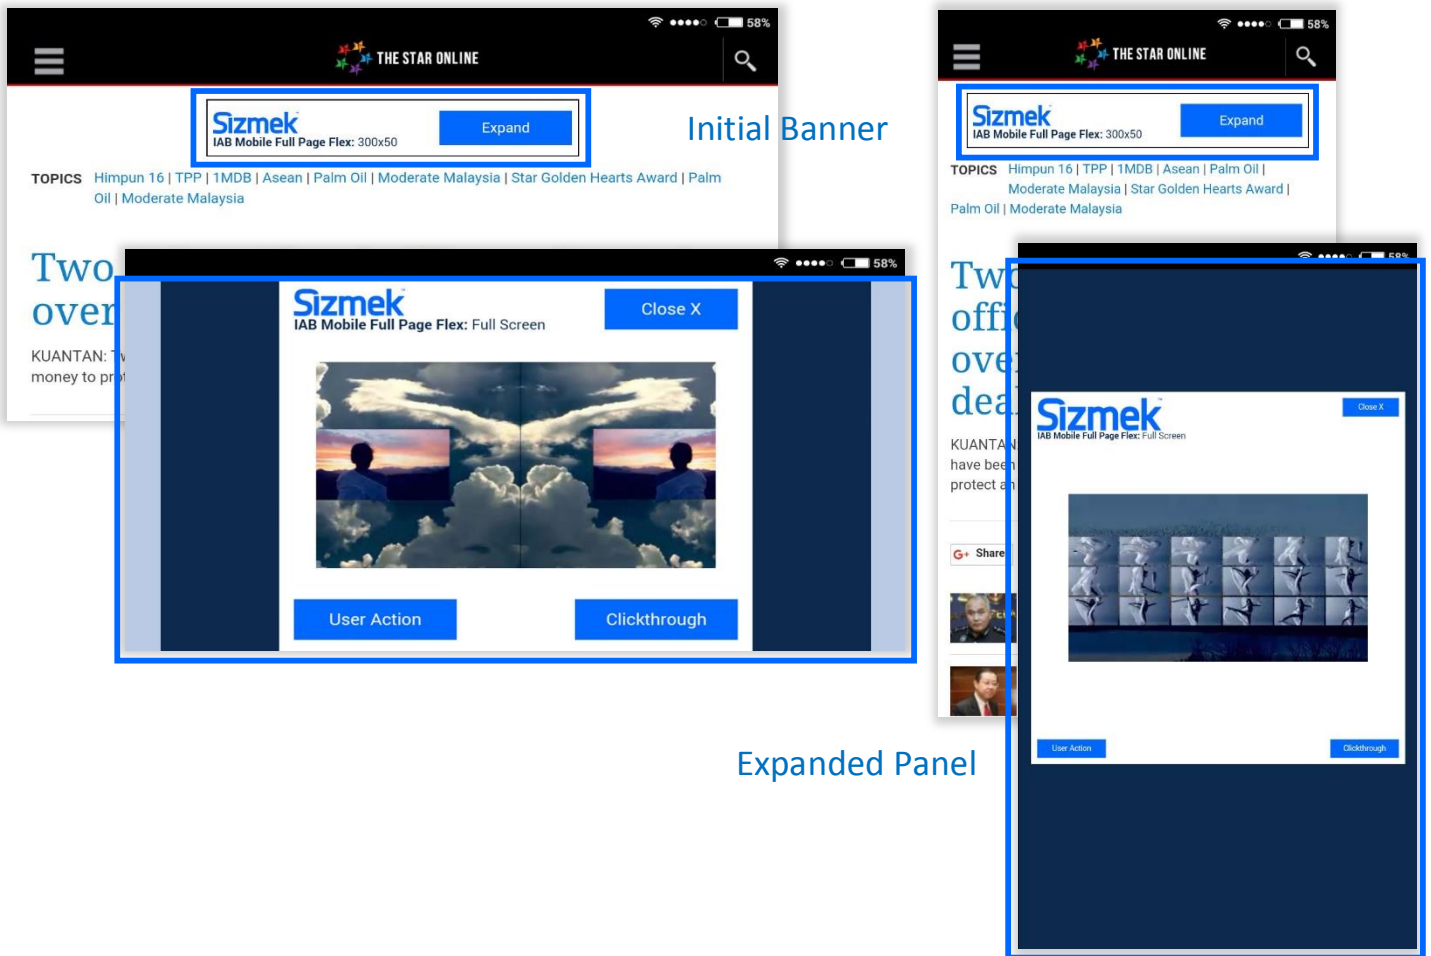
58%

THE STAR ONLINE

Sizmek
IAB Mobile Full Page Flex: 300x50
Expand

Initial Banner

TOPICS Himpun 16 | TPP | 1MDB | Asean | Palm Oil | Moderate Malaysia | Star Golden Hearts Award | Palm Oil | Moderate Malaysia

Two over

KUANTAN: T money to pr

58%

Sizmek
IAB Mobile Full Page Flex: Full Screen
Close X

User Action
Clickthrough

58%

THE STAR ONLINE

Sizmek
IAB Mobile Full Page Flex: 300x50
Expand

TOPICS Himpun 16 | TPP | 1MDB | Asean | Palm Oil | Moderate Malaysia | Star Golden Hearts Award | Palm Oil | Moderate Malaysia

Tw offi ove dea

KUANTA have bee protect a

Share

Sizmek
IAB Mobile Full Page Flex: Full Screen
Close X

User Action
Clickthrough

Expanded Panel